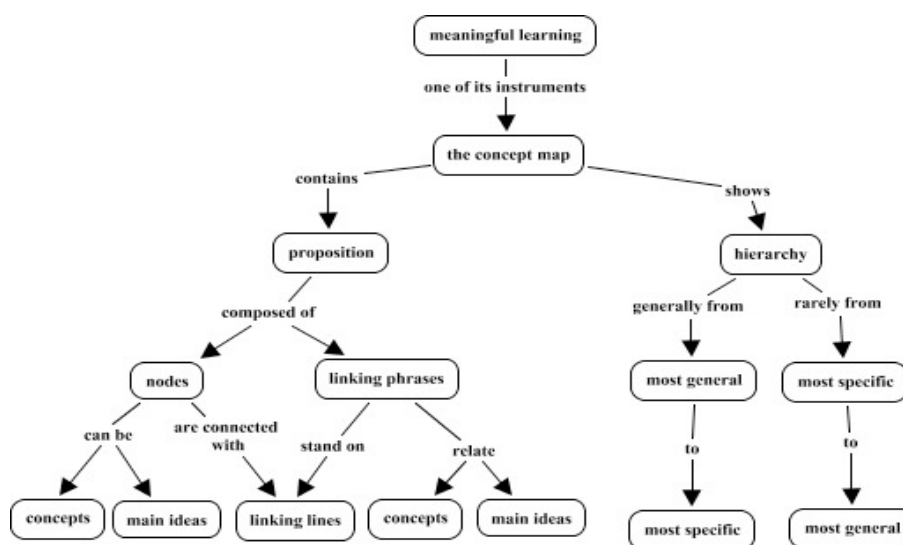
meaningful learning

one of its instruments

the concept map

contains

shows

proposition

hierarchy

composed of

generally from

rarely from

nodes

linking phrases

most general

most specific

can be

are connected with

stand on

relate

to

to

concepts

main ideas

linking lines

concepts

main ideas

most specific

most general